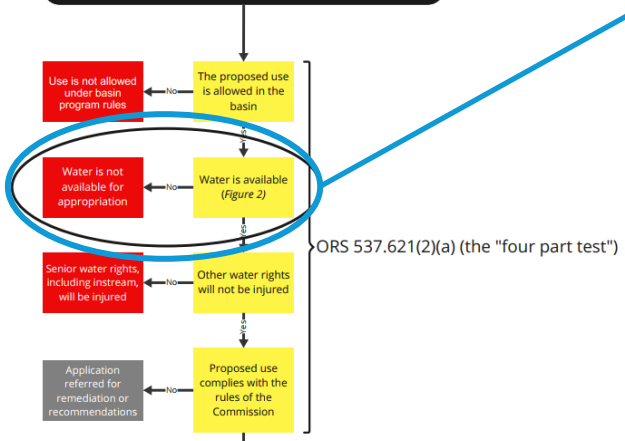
The proposed use is allowed in the basin

No

Use is not allowed under basin program rules

Yes

Water is available (Figure 2)

No

Water is not available for appropriation

Yes

Other water rights will not be injured

No

Senior water rights, including instream, will be injured

Yes

Proposed use complies with the rules of the Commission

No

Application referred for remediation or recommendations

ORS 537.621(2)(a) (the "four part test")